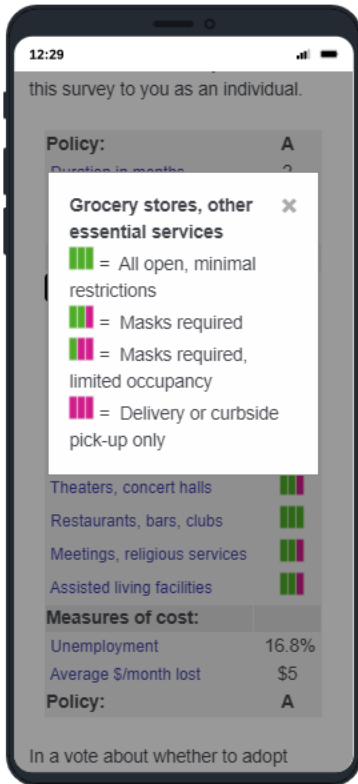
12:29

this survey to you as an individual.

Policy: A

Duration in months 2

Grocery stores, other essential services ×

= All open, minimal restrictions

= Masks required

= Masks required, limited occupancy

= Delivery or curbside pick-up only

Theaters, concert halls

Restaurants, bars, clubs

Meetings, religious services

Assisted living facilities

Measures of cost:

Unemployment 16.8%

Average $/month lost $5

Policy: A

In a vote about whether to adopt